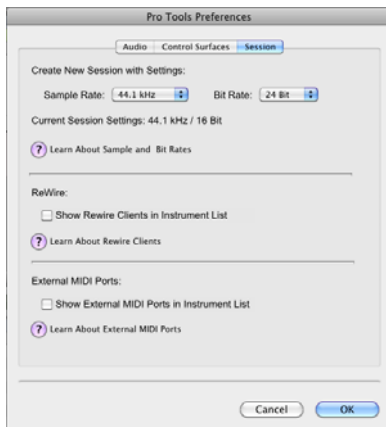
Pro Tools Preferences

Audio | Control Surfaces | Session

Create New Session with Settings:

Sample Rate: 44.1 kHz

Bit Rate: 24 Bit

Current Session Settings: 44.1 kHz / 16 Bit

? Learn About Sample and Bit Rates

ReWire:

Show Rewire Clients in Instrument List

? Learn About Rewire Clients

External MIDI Ports:

Show External MIDI Ports in Instrument List

? Learn About External MIDI Ports

Cancel

OK